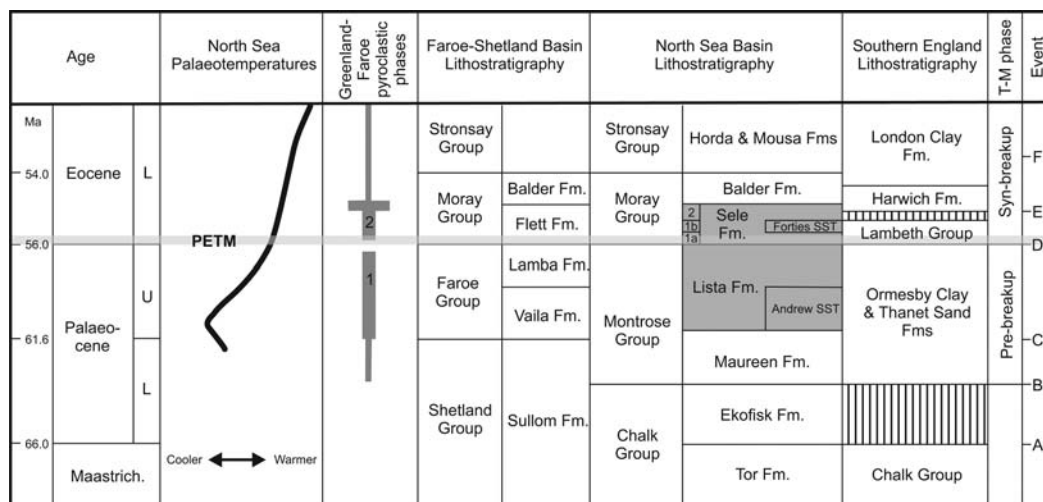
| Age | | North Sea Palaeotemperatures | Greenland-Faroe pyroclastic phases | Faroe-Shetland Basin Lithostratigraphy | | North Sea Basin Lithostratigraphy | | Southern England Lithostratigraphy | T-M phase | Event |
|---|---|---|---|---|---|---|---|---|---|---|
| Ma | | | | Stronsay Group | | Stronsay Group | Horda & Mousa Fms | London Clay Fm. | Syn-breakup | F |
| 54.0 Eocene | L | | 2 | Moray Group | Balder Fm. | Moray Group | Balder Fm. | Harwich Fm. | | E |
| | | | | | Flett Fm. | | 2 1b 1a Sele Fm. Forties SST | Lambeth Group | | |
| 56.0 | | PETM | | | | | | | | D |
| | U | | 1 | Faroe Group | Lamba Fm. | | Lista Fm. Andrew SST | Ormesby Clay & Thanet Sand Fms | Pre-breakup | |
| Palaeo-cene | | | | | Vaila Fm. | Montrose Group | | | | |
| 61.6 | | | | | | | Maureen Fm. | | | C |
| | L | | | Shetland Group | Sullom Fm. | | | | | B |
| | | | | | | Chalk Group | Ekofisk Fm. | | | |
| 66.0 | | Cooler ⟷ Warmer | | | | | | | | A |
| Maastrich. | | | | | | | Tor Fm. | Chalk Group | | |